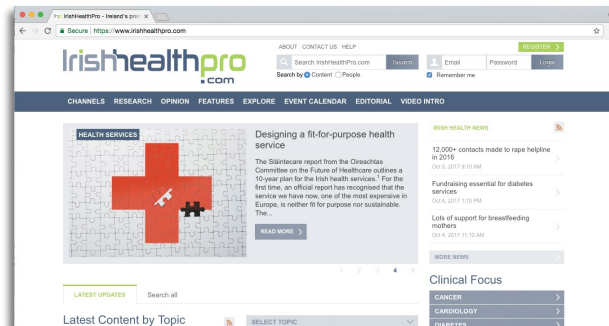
Irish IrishHealthPro - Ireland's prem ×

Secure | https://www.irishhealthpro.com

irishhealthpro.com

ABOUT CONTACT US HELP

Search IrishHealthPro.com Search

Search by Content People

REGISTER

Email Password Login

Remember me

CHANNELS RESEARCH OPINION FEATURES EXPLORE EVENT CALENDAR EDITORIAL VIDEO INTRO

HEALTH SERVICES

Designing a fit-for-purpose health service

The Sláintecare report from the Oireachtas Committee on the Future of Healthcare outlines a 10-year plan for the Irish health services.¹ For the first time, an official report has recognised that the service we have now, one of the most expensive in Europe, is neither fit for purpose nor sustainable. The...

READ MORE

1 2 3 4 5

IRISH HEALTH NEWS

12,000+ contacts made to rape helpline in 2016
Oct 5, 2017 9:10 AM

Fundraising essential for diabetes services
Oct 4, 2017 1:10 PM

Lots of support for breastfeeding mothers
Oct 4, 2017 11:10 AM

MORE NEWS

Clinical Focus

CANCER

CARDIOLOGY

DIABETES

LATEST UPDATES Search all

Latest Content by Topic

SELECT TOPIC